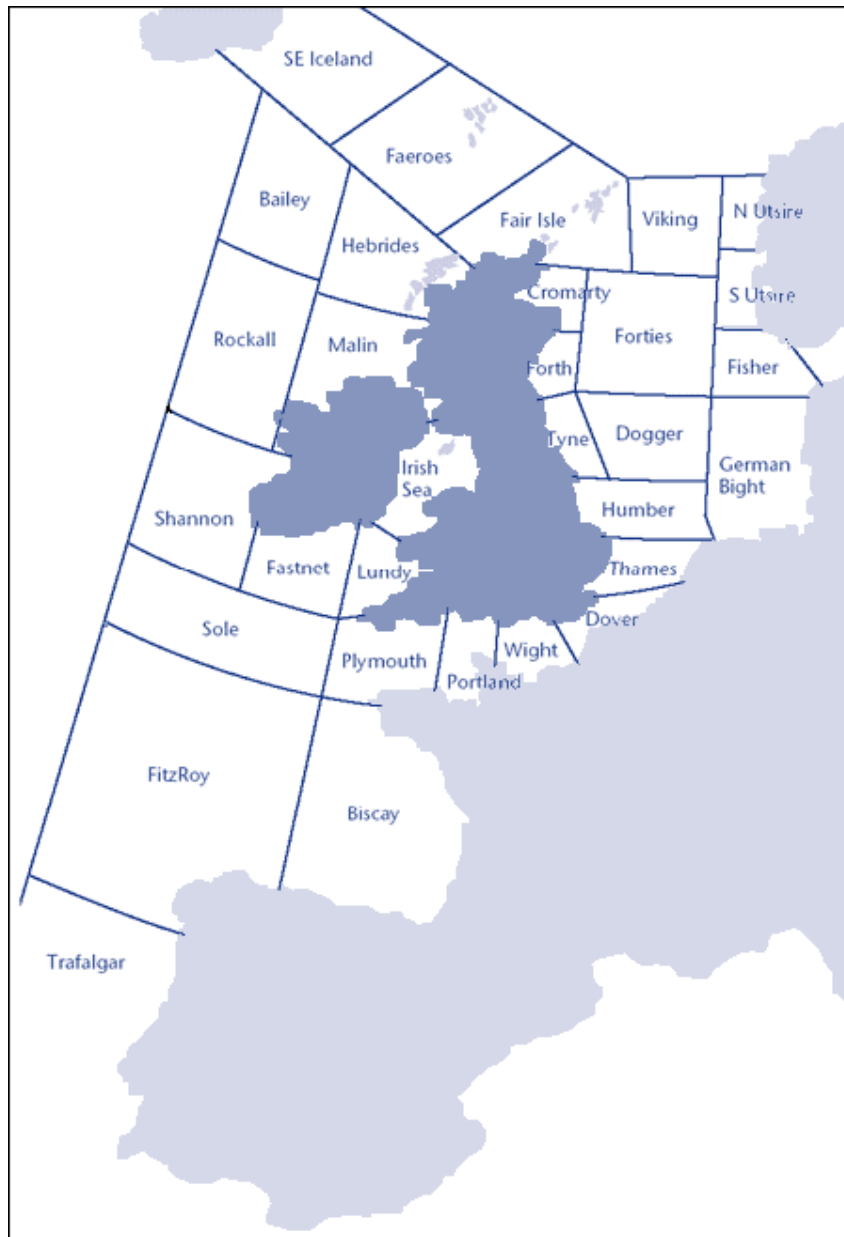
SE Iceland
Faeroes
Bailey
Fair Isle
Viking
N Utsire
Hebrides
Cromarty
S Utsire
Rockall
Malin
Forties
Forth
Fisher
Tyne
Dogger
Irish Sea
German Bight
Shannon
Humber
Fastnet
Lundy
Thames
Dover
Sole
Wight
Plymouth
Portland
FitzRoy
Biscay
Trafalgar